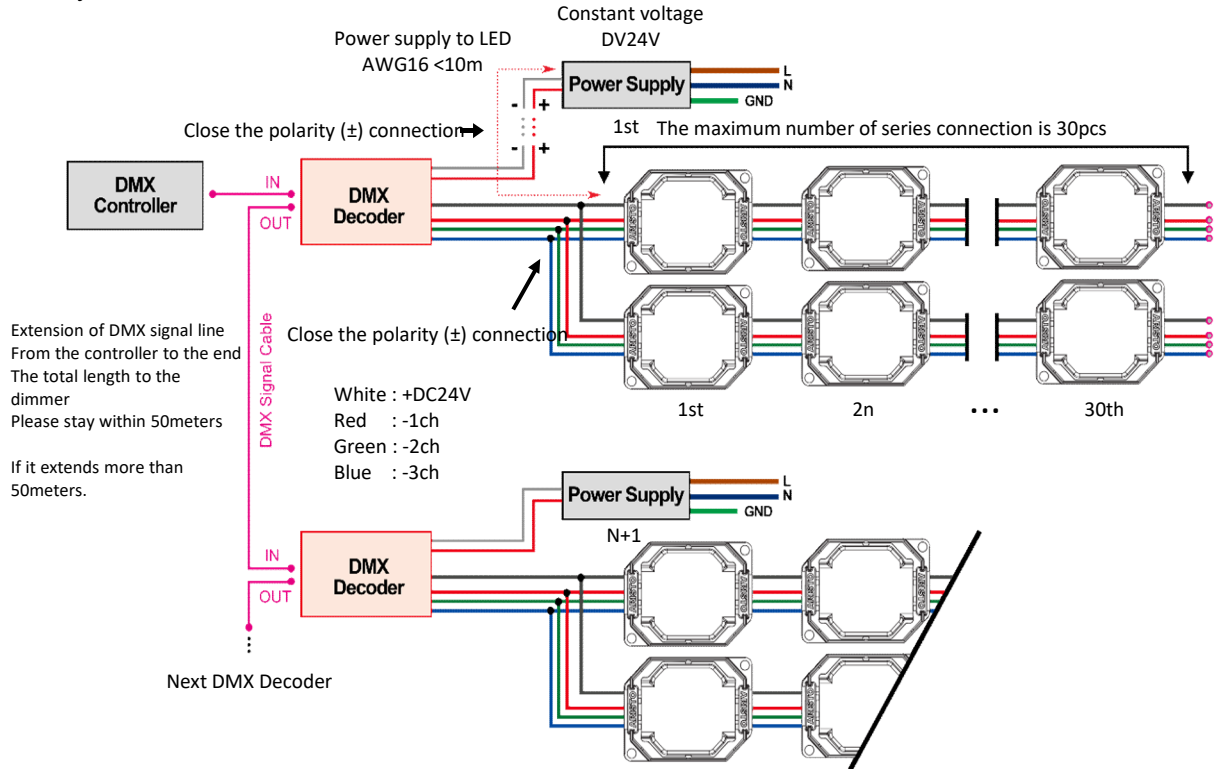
Constant voltage
DV24V

Power supply to LED
AWG16 <10m

Power Supply
L
N
GND

- +
- +

Close the polarity (±) connection

1st The maximum number of series connection is 30pcs

DMX Controller

IN
OUT

DMX Decoder

Extension of DMX signal line
From the controller to the end
The total length to the dimmer
Please stay within 50meters

If it extends more than 50meters.

DMX Signal Cable

Close the polarity (±) connection

White : +DC24V
Red : -1ch
Green : -2ch
Blue : -3ch

1st
2n
• • •
30th

Power Supply
L
N
GND

N+1

IN
OUT

DMX Decoder

Next DMX Decoder